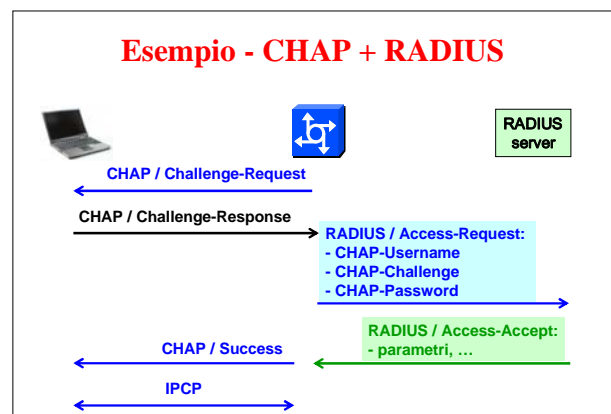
Esempio - CHAP + RADIUS

RADIUS server

CHAP / Challenge-Request

CHAP / Challenge-Response

RADIUS / Access-Request:
- CHAP-Username
- CHAP-Challenge
- CHAP-Password

RADIUS / Access-Accept:
- parametri, …

CHAP / Success

IPCP